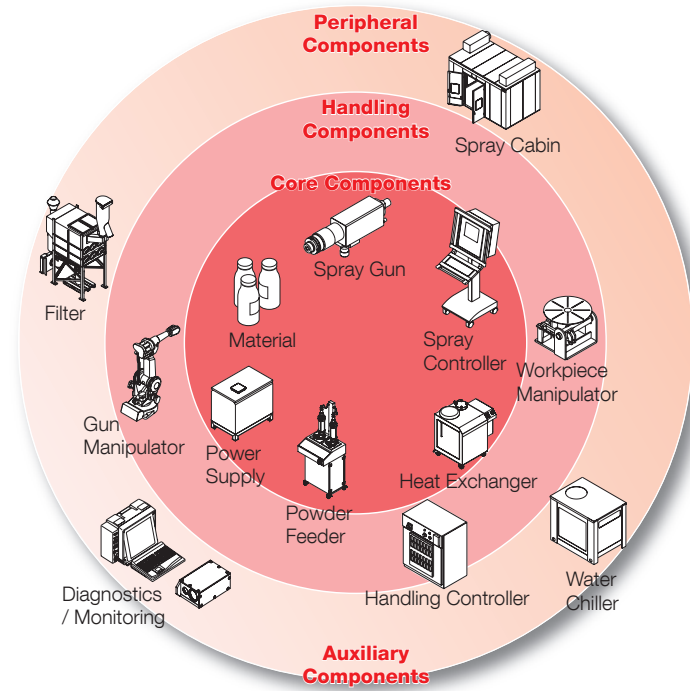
Peripheral Components

Handling Components

Core Components

Spray Cabin

Spray Gun

Filter

Material

Spray Controller

Workpiece Manipulator

Gun Manipulator

Power Supply

Heat Exchanger

Powder Feeder

Handling Controller

Water Chiller

Diagnostics / Monitoring

Auxiliary Components